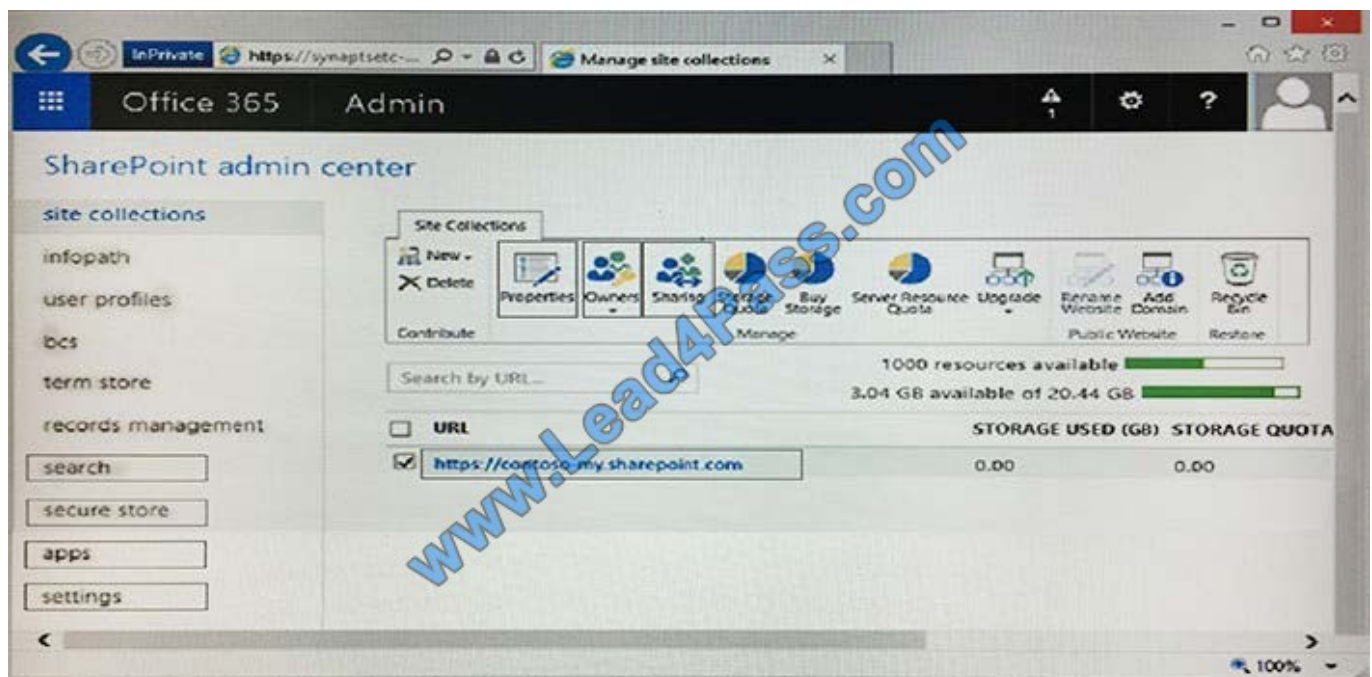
InPrivate https://synaptsetc-... Manage site collections

Office 365 Admin

SharePoint admin center

site collections
infopath
user profiles
bcs
term store
records management
search
secure store
apps
settings

Site Collections

New
Delete
Contribute

Properties Owners Sharing Storage Quota Buy Storage Server Resource Quota Upgrade
Manage

Rename Website Add Domain
Public Website

Recycle Bin
Restore

Search by URL...

1000 resources available
3.04 GB available of 20.44 GB

| | URL | STORAGE USED (GB) | STORAGE QUOTA |
|---|---|---|---|
| ☑ | https://contoso-my.sharepoint.com | 0.00 | 0.00 |

www.Lead4Pass.com

100%